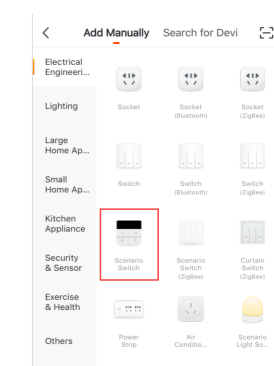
<

Add Manually

Search for Devi

Electrical Engineeri...

Lighting

Large Home Ap...

Small Home Ap...

Kitchen Appliance

Security & Sensor

Exercise & Health

Others

Socket

Socket (Bluetooth)

Socket (ZigBee)

Switch

Switch (Bluetooth)

Switch (ZigBee)

Scenario Switch

Scenario Switch (ZigBee)

Curtain Switch (ZigBee)

Power Strip

Air Conditio...

Scenario Light So...